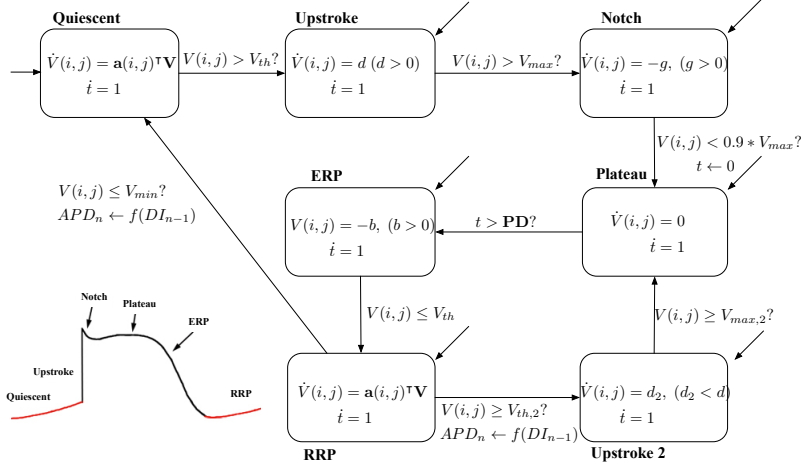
Quiescent

$\dot{V}(i,j) = \mathbf{a}(i,j)^\intercal \mathbf{V}$
$\dot{t} = 1$

$V(i,j) > V_{th}$?

Upstroke

$\dot{V}(i,j) = d \ (d > 0)$
$\dot{t} = 1$

$V(i,j) > V_{max}$?

Notch

$\dot{V}(i,j) = -g, \ (g > 0)$
$\dot{t} = 1$

$V(i,j) < 0.9 * V_{max}$?
$t \leftarrow 0$

Plateau

$\dot{V}(i,j) = 0$
$\dot{t} = 1$

$t > \mathbf{PD}$?

ERP

$V(i,j) = -b, \ (b > 0)$
$\dot{t} = 1$

$V(i,j) \leq V_{min}$?
$APD_n \leftarrow f(DI_{n-1})$

$V(i,j) \leq V_{th}$

$V(i,j) \geq V_{max,2}$?

RRP

$\dot{V}(i,j) = \mathbf{a}(i,j)^\intercal \mathbf{V}$
$\dot{t} = 1$

$V(i,j) \geq V_{th,2}$?
$APD_n \leftarrow f(DI_{n-1})$

Upstroke 2

$\dot{V}(i,j) = d_2, \ (d_2 < d)$
$\dot{t} = 1$

Notch
Plateau
ERP
Upstroke
Quiescent
RRP